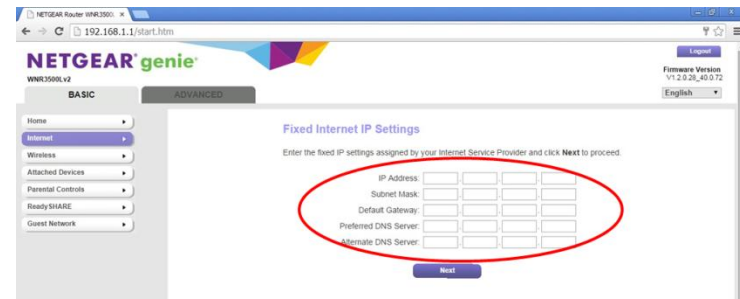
NETGEAR Router WNR3500 ×

192.168.1.1/start.htm

NETGEAR genie

WNR3500Lv2

Logout

Firmware Version
V1.2.0.28_40.0.72

English

BASIC

ADVANCED

Home

Internet

Wireless

Attached Devices

Parental Controls

ReadySHARE

Guest Network

Fixed Internet IP Settings

Enter the fixed IP settings assigned by your Internet Service Provider and click **Next** to proceed.

IP Address:

Subnet Mask:

Default Gateway:

Preferred DNS Server:

Alternate DNS Server:

Next